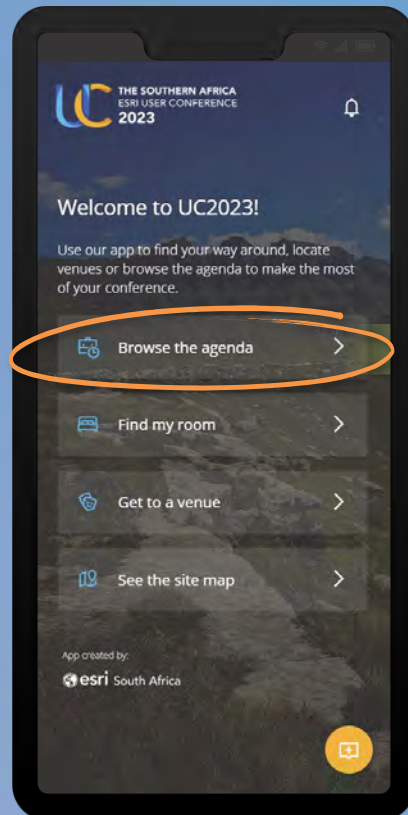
UC THE SOUTHERN AFRICA ESRI USER CONFERENCE 2023

Welcome to UC2023!

Use our app to find your way around, locate venues or browse the agenda to make the most of your conference.

Browse the agenda

Find my room

Get to a venue

See the site map

App created by:
esri South Africa